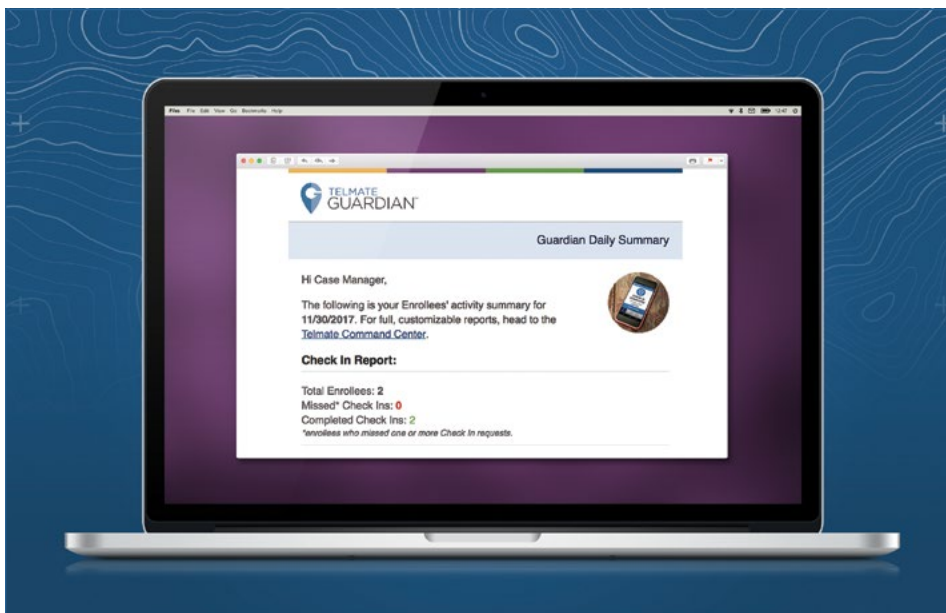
File File Edit View Go Bookmarks Help

TELMATE GUARDIAN™

Guardian Daily Summary

Hi Case Manager,

The following is your Enrollees' activity summary for 11/30/2017. For full, customizable reports, head to the Telmate Command Center.

Check In Report:

Total Enrollees: 2
Missed* Check Ins: 0
Completed Check Ins: 2
*enrollees who missed one or more Check In requests.